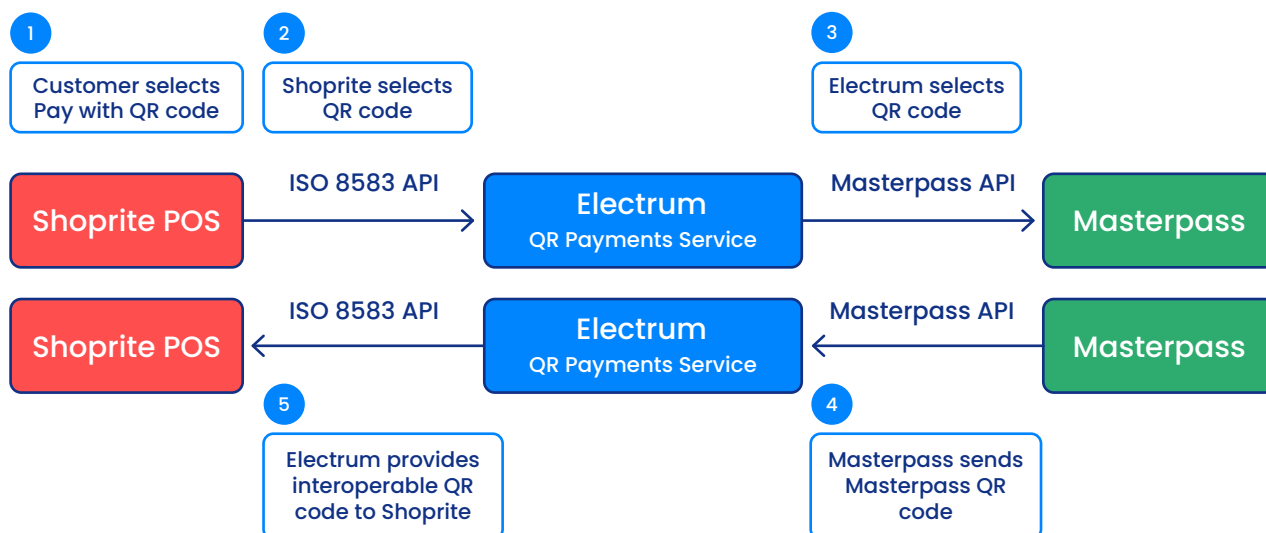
1

Customer selects Pay with QR code

2

Shoprite selects QR code

3

Electrum selects QR code

Shoprite POS

ISO 8583 API

Electrum
QR Payments Service

Masterpass API

Masterpass

Shoprite POS

ISO 8583 API

Electrum
QR Payments Service

Masterpass API

Masterpass

5

Electrum provides interoperable QR code to Shoprite

4

Masterpass sends Masterpass QR code